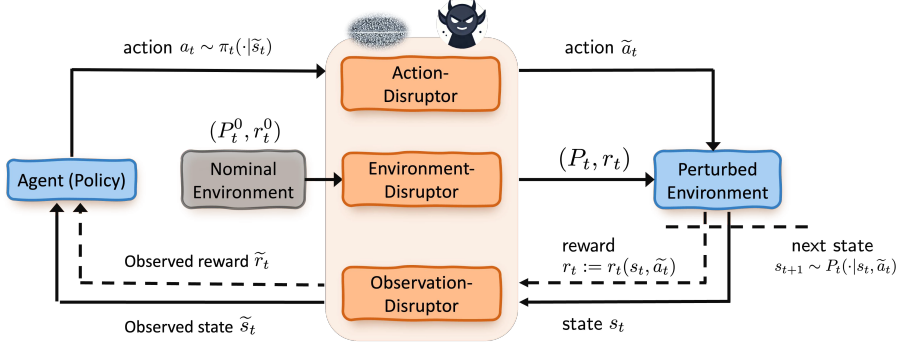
action $a_t \sim \pi_t(\cdot|\widetilde{s}_t)$

Action-Disruptor

action $\widetilde{a}_t$

$(P_t^0, r_t^0)$

Nominal Environment

Environment-Disruptor

$(P_t, r_t)$

Agent (Policy)

Perturbed Environment

Observed reward $\widetilde{r}_t$

reward $r_t := r_t(s_t, \widetilde{a}_t)$

next state $s_{t+1} \sim P_t(\cdot|s_t, \widetilde{a}_t)$

Observation-Disruptor

Observed state $\widetilde{s}_t$

state $s_t$